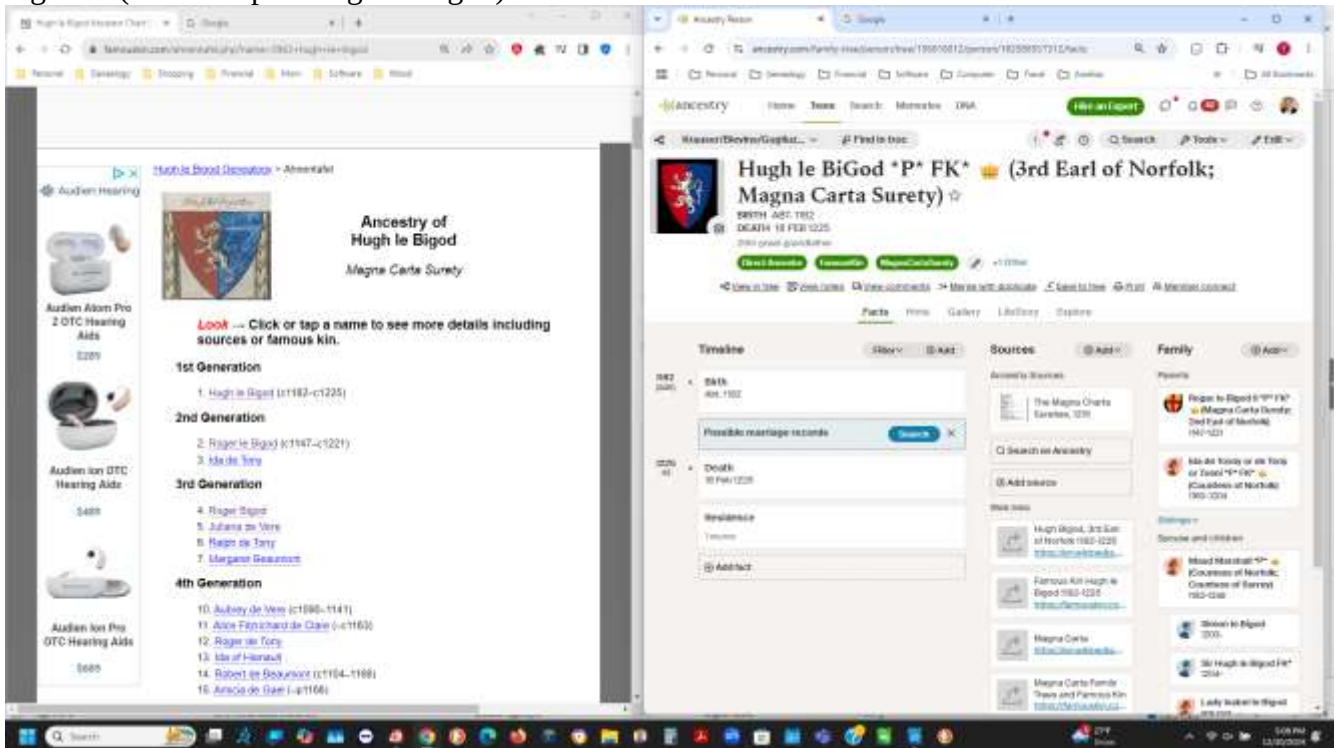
Hugh le Bigod Genealogy > Ahnentafel

Audien Hearing

Ancestry of
Hugh le Bigod

Magna Carta Surety

Audien Atom Pro 2 OTC Hearing Aids
$289

Look → Click or tap a name to see more details including sources or famous kin.

1st Generation

1. Hugh le Bigod (c1182–c1225)

2nd Generation

2. Roger le Bigod (c1147–c1221)
3. Ida de Tony

Audien Ion OTC Hearing Aids
$489

3rd Generation

4. Roger Bigod
5. Juliana de Vere
6. Ralph de Tony
7. Margaret Beaumont

4th Generation

Audien Ion Pro OTC Hearing Aids
$689

10. Aubrey de Vere (c1090–1141)
11. Alice Fitzrichard de Clare (–c1163)
12. Roger de Tony
13. Ida of Hainault
14. Robert de Beaumont (c1104–1168)
15. Amicia de Gael (–p1168)

ancestry   Home   Trees   Search   Memories   DNA   Hire an Expert

Hugh le BiGod *P* FK* (3rd Earl of Norfolk; Magna Carta Surety)

BIRTH ABT 1182
DEATH 18 FEB 1225

Direct Ancestor   Famous Kin   MagnaCartaSurety

Facts   Hints   Gallery   LifeStory   Explore

Timeline   Filter   Add

1182 Birth Abt. 1182

Possible marriage records   Search

1225 Death 18 Feb 1225

Residence

Add fact

Sources   Add

The Magna Charta Sureties, 1215

Search on Ancestry

Add source

Hugh Bigod, 3rd Earl of Norfolk 1182-1225

Famous Kin Hugh le Bigod 1182-1225

Magna Carta

Magna Carta Family Trees and Famous Kin

Family   Add

Parents

Roger le Bigod II *P* FK* (Magna Carta Surety; 2nd Earl of Norfolk) 1147-1221

Ida de Tosny or de Tony or Tonei *P* FK* (Countess of Norfolk) 1163-1204

Siblings

Spouse and children

Maud Marshall *P* (Countess of Norfolk; Countess of Surrey) 1192-1248

Steven le Bigod 1200-

Sir Hugh le Bigod FK* 1204-

Lady Isabel le Bigod